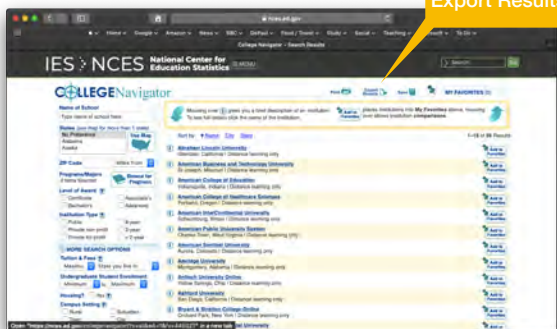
Export Results

nces.ed.gov

College Navigator - Search Results

IES NCES National Center for Education Statistics

COLLEGE Navigator

MY FAVORITES (0)

Name of School

Type name of school here

States

Alabama

Alaska

ZIP Code

Programs/Majors

Level of Award

Institution Type

MORE SEARCH OPTIONS

Tuition & Fees

Undergraduate Student Enrollment

Housing?

Campus Setting

Sort by: Name City State

1-15 of 36 Results

Abraham Lincoln University

American Business and Technology University

American College of Education

American College of Healthcare Sciences

American InterContinental University

American Public University System

American Sentinel University

Amridge University

Antioch University Online

Ashford University

Bryant & Stratton College-Online

Open "https://nces.ed.gov/collegenavigator/?s=all&ct=4&id=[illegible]" in a new tab